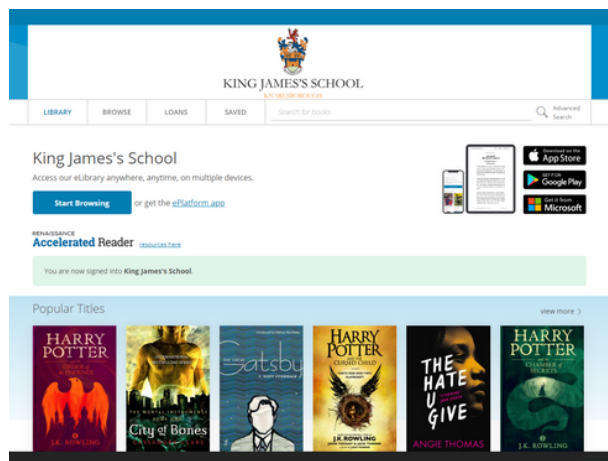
KING JAMES'S SCHOOL
KNARESBOROUGH

LIBRARY
BROWSE
LOANS
SAVED
Search for books
Advanced Search

King James's School

Access our eLibrary anywhere, anytime, on multiple devices.

Start Browsing or get the ePlatform app

Download on the App Store
GET IT ON Google Play
Get it from Microsoft

RENAISSANCE
Accelerated Reader resources here

You are now signed into King James's School.

Popular Titles
view more >

HARRY POTTER
J.K. ROWLING

City of Bones

Gatsby
F. SCOTT FITZGERALD

HARRY POTTER AND THE CURSED CHILD
J.K. ROWLING

THE HATE U GIVE
ANGIE THOMAS

HARRY POTTER
J.K. ROWLING